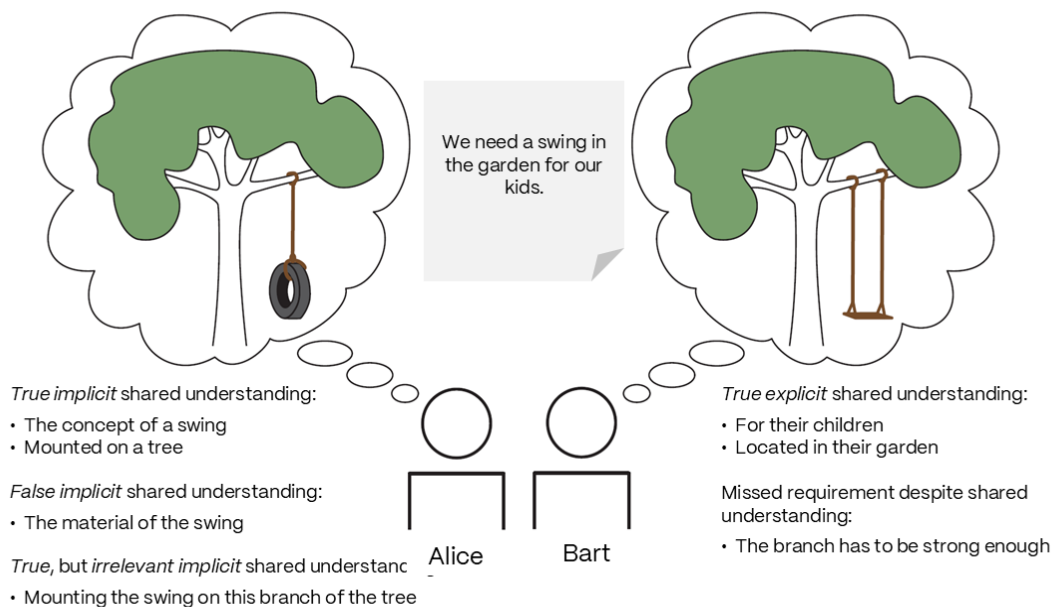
We need a swing in the garden for our kids.

*True implicit* shared understanding:

• The concept of a swing
• Mounted on a tree

*False implicit* shared understanding:

• The material of the swing

*True*, but *irrelevant implicit* shared understanc

• Mounting the swing on this branch of the tree

Alice

Bart

*True explicit* shared understanding:

• For their children
• Located in their garden

Missed requirement despite shared understanding:

• The branch has to be strong enough